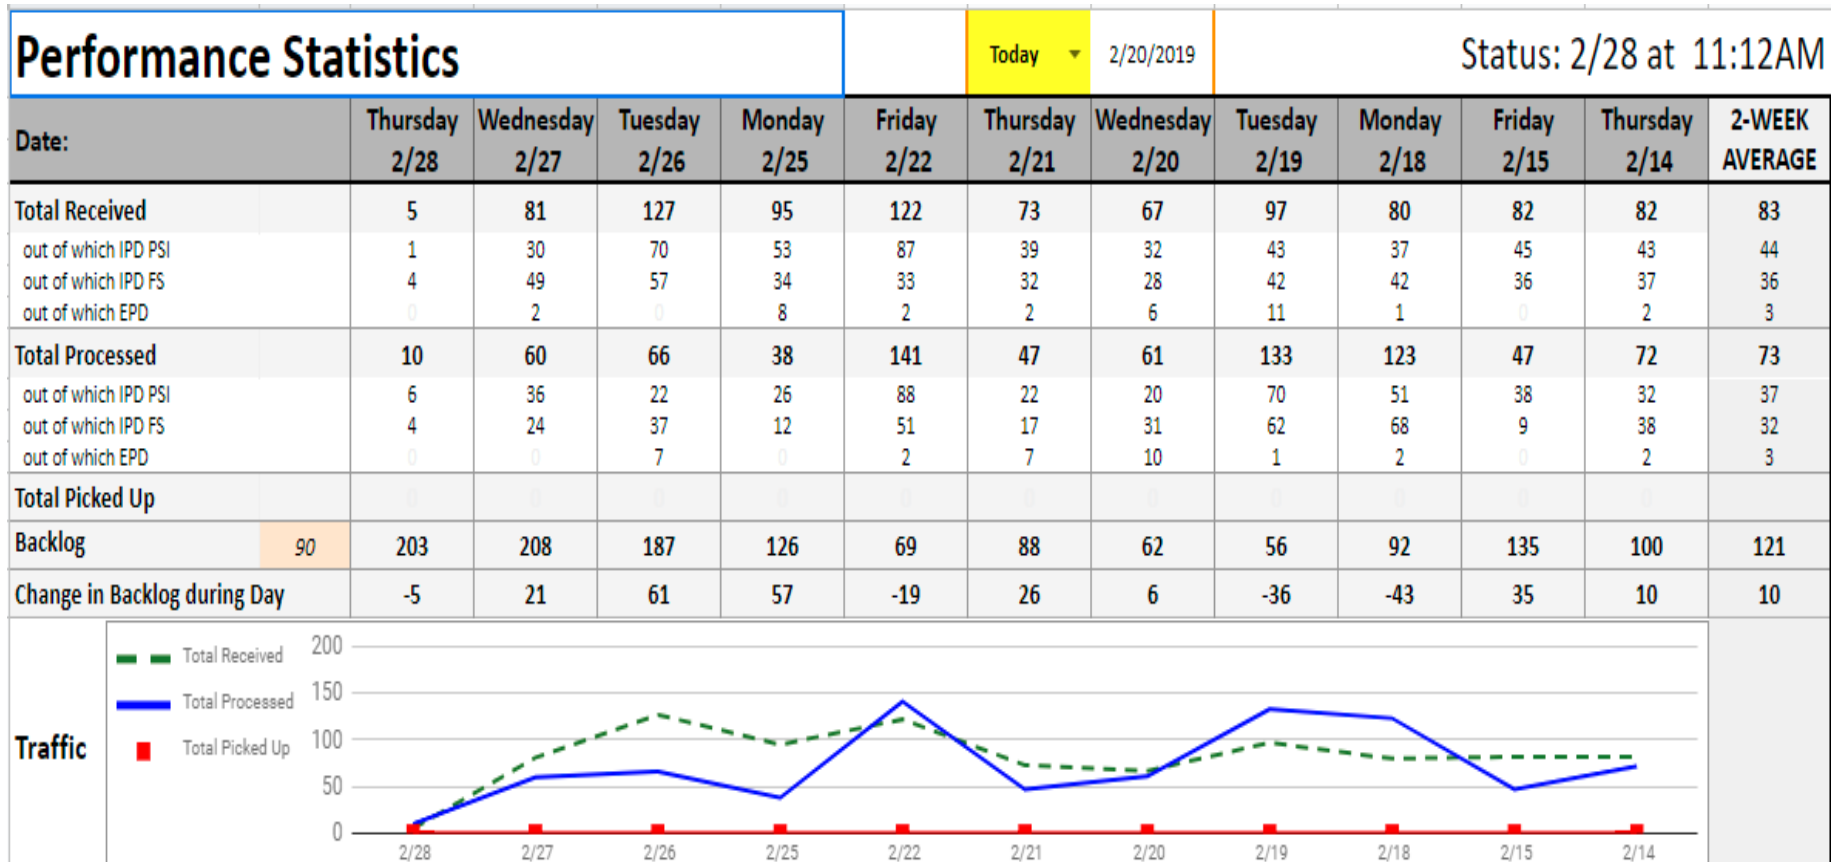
Performance Statistics

Today 2/20/2019

Status: 2/28 at 11:12AM

| Date: | | Thursday 2/28 | Wednesday 2/27 | Tuesday 2/26 | Monday 2/25 | Friday 2/22 | Thursday 2/21 | Wednesday 2/20 | Tuesday 2/19 | Monday 2/18 | Friday 2/15 | Thursday 2/14 | 2-WEEK AVERAGE |
|---|---|---|---|---|---|---|---|---|---|---|---|---|---|
| Total Received | | 5 | 81 | 127 | 95 | 122 | 73 | 67 | 97 | 80 | 82 | 82 | 83 |
| out of which IPD PSI | | 1 | 30 | 70 | 53 | 87 | 39 | 32 | 43 | 37 | 45 | 43 | 44 |
| out of which IPD FS | | 4 | 49 | 57 | 34 | 33 | 32 | 28 | 42 | 42 | 36 | 37 | 36 |
| out of which EPD | | 0 | 2 | 0 | 8 | 2 | 2 | 6 | 11 | 1 | 0 | 2 | 3 |
| Total Processed | | 10 | 60 | 66 | 38 | 141 | 47 | 61 | 133 | 123 | 47 | 72 | 73 |
| out of which IPD PSI | | 6 | 36 | 22 | 26 | 88 | 22 | 20 | 70 | 51 | 38 | 32 | 37 |
| out of which IPD FS | | 4 | 24 | 37 | 12 | 51 | 17 | 31 | 62 | 68 | 9 | 38 | 32 |
| out of which EPD | | 0 | 0 | 7 | 0 | 2 | 7 | 10 | 1 | 2 | 0 | 2 | 3 |
| Total Picked Up | | 0 | 0 | 0 | 0 | 0 | 0 | 0 | 0 | 0 | 0 | 0 | |
| Backlog | 90 | 203 | 208 | 187 | 126 | 69 | 88 | 62 | 56 | 92 | 135 | 100 | 121 |
| Change in Backlog during Day | | -5 | 21 | 61 | 57 | -19 | 26 | 6 | -36 | -43 | 35 | 10 | 10 |

Traffic

Total Received
Total Processed
Total Picked Up

200
150
100
50
0

2/28 2/27 2/26 2/25 2/22 2/21 2/20 2/19 2/18 2/15 2/14